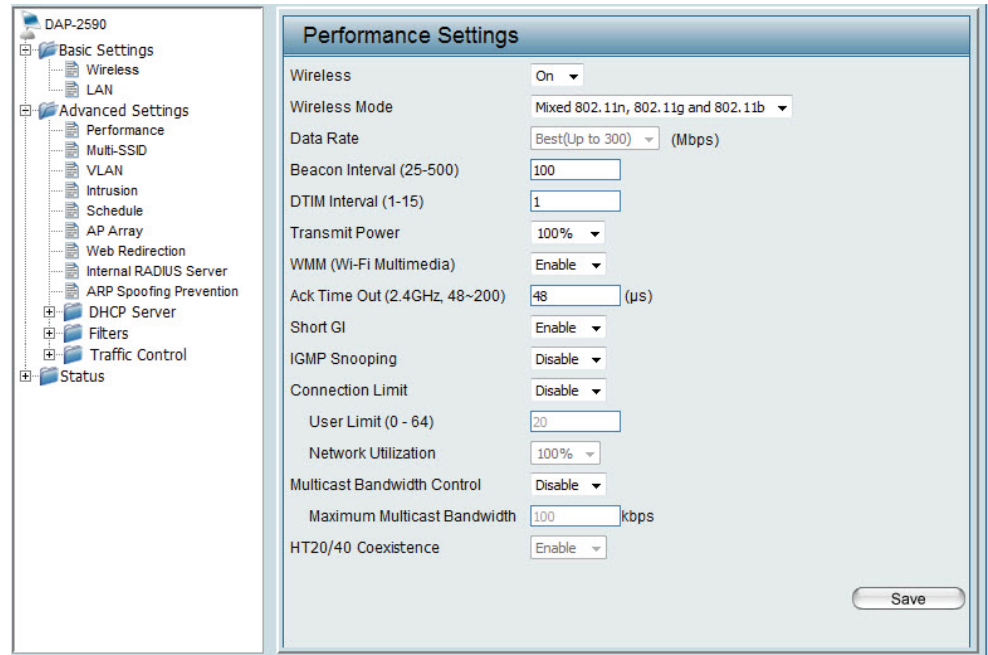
DAP-2590
Basic Settings
Wireless
LAN
Advanced Settings
Performance
Multi-SSID
VLAN
Intrusion
Schedule
AP Array
Web Redirection
Internal RADIUS Server
ARP Spoofing Prevention
DHCP Server
Filters
Traffic Control
Status

Performance Settings

| | |
|---|---|
| Wireless | On |
| Wireless Mode | Mixed 802.11n, 802.11g and 802.11b |
| Data Rate | Best(Up to 300) (Mbps) |
| Beacon Interval (25-500) | 100 |
| DTIM Interval (1-15) | 1 |
| Transmit Power | 100% |
| WMM (Wi-Fi Multimedia) | Enable |
| Ack Time Out (2.4GHz, 48~200) | 48 (µs) |
| Short GI | Enable |
| IGMP Snooping | Disable |
| Connection Limit | Disable |
| User Limit (0 - 64) | 20 |
| Network Utilization | 100% |
| Multicast Bandwidth Control | Disable |
| Maximum Multicast Bandwidth | 100 kbps |
| HT20/40 Coexistence | Enable |

Save